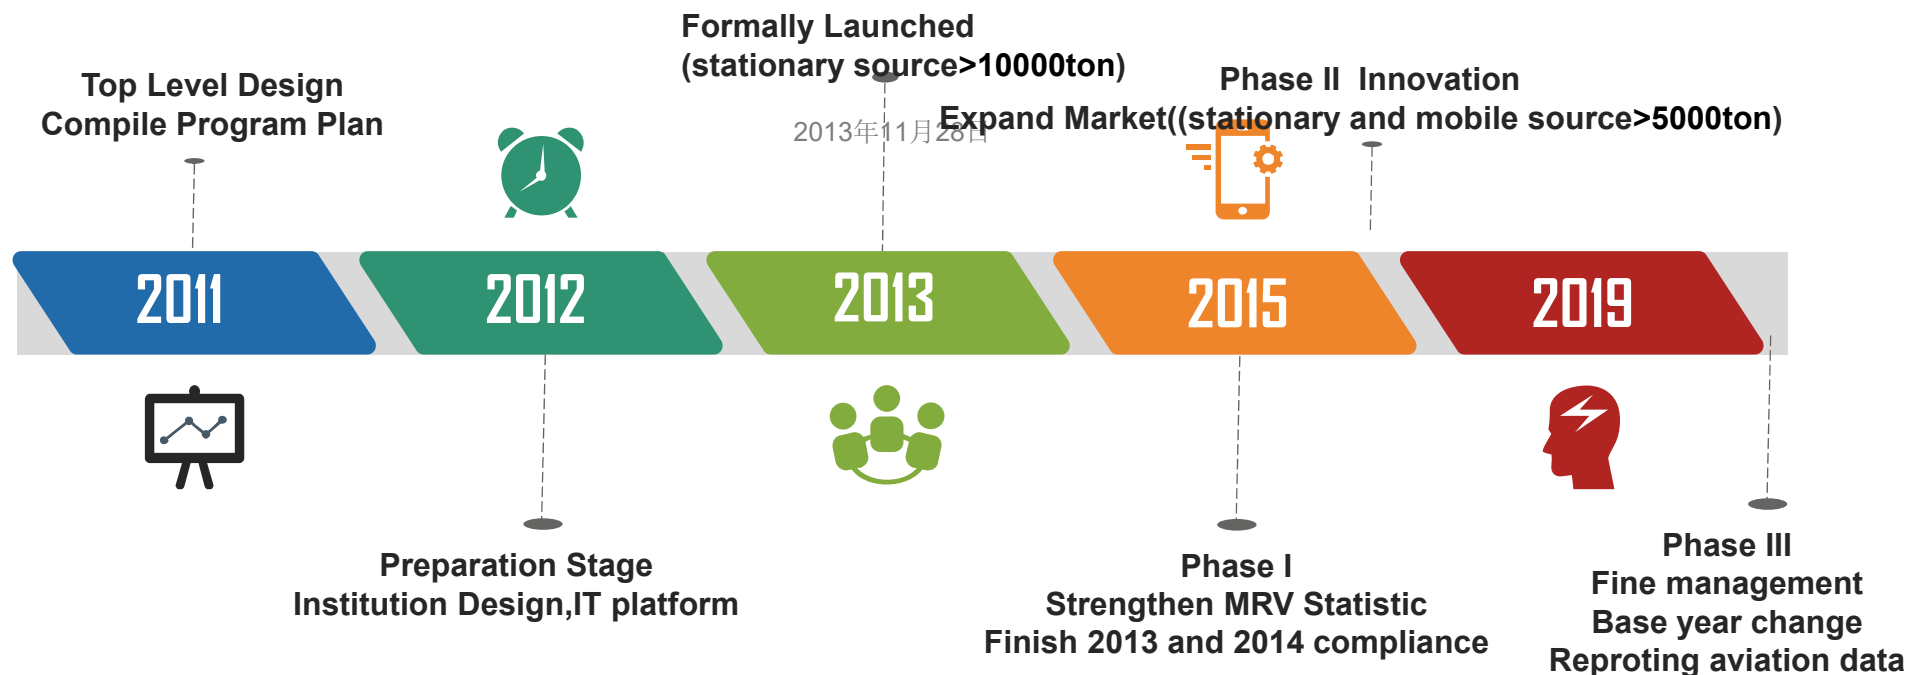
Formally Launched
(stationary source>10000ton)

Top Level Design
Compile Program Plan

2013年11月28日

Phase II Innovation
Expand Market((stationary and mobile source>5000ton)

2011

2012

2013

2015

2019

Preparation Stage
Institution Design,IT platform

Phase I
Strengthen MRV Statistic
Finish 2013 and 2014 compliance

Phase III
Fine management
Base year change
Reproting aviation data